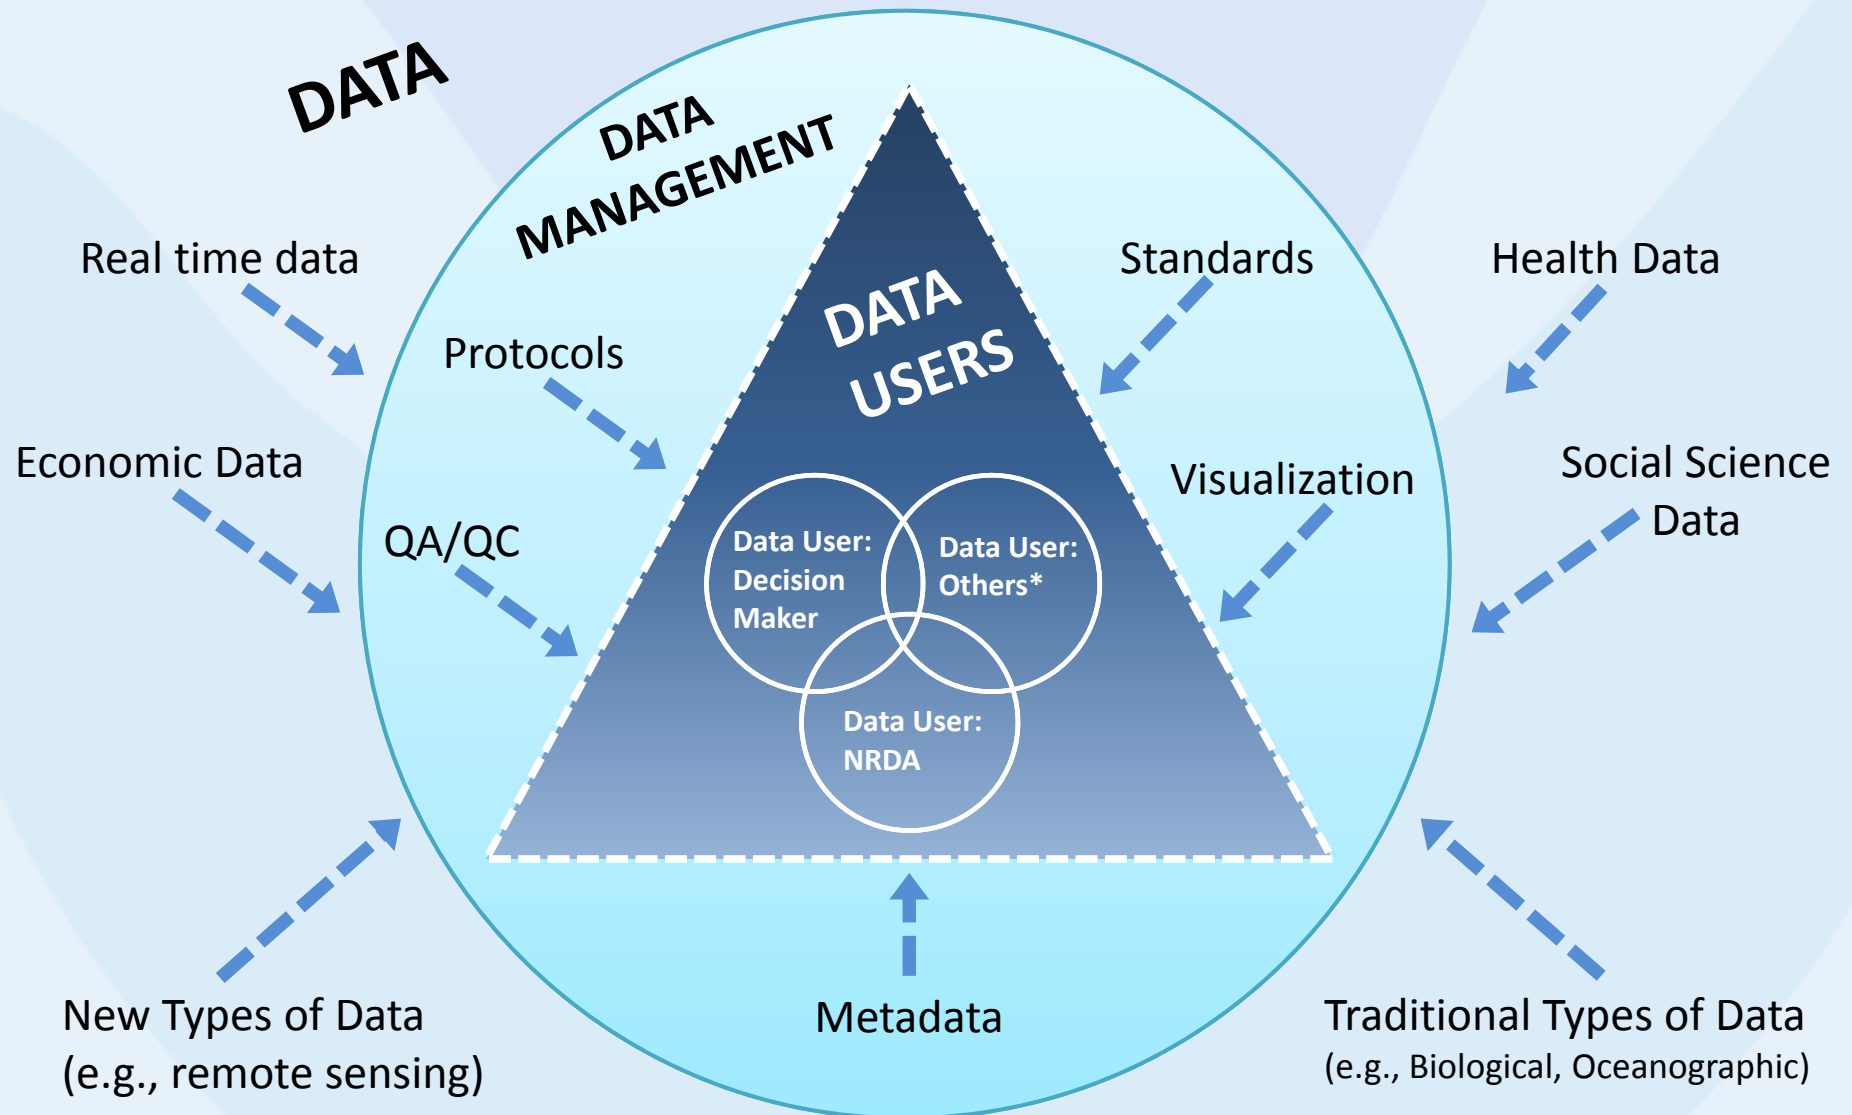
DATA

DATA MANAGEMENT

Real time data

Protocols

Standards

Health Data

DATA USERS

Economic Data

Visualization

Social Science Data

QA/QC

Data User: Decision Maker

Data User: Others*

Data User: NRDA

New Types of Data (e.g., remote sensing)

Metadata

Traditional Types of Data (e.g., Biological, Oceanographic)